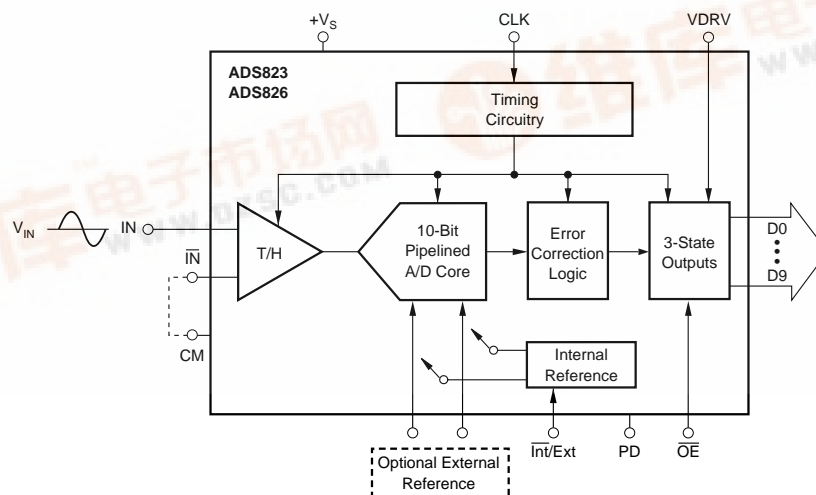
$+V_S$

CLK

VDRV

ADS823
ADS826

Timing Circuitry

$V_{IN}$

IN

$\overline{IN}$

CM

T/H

10-Bit Pipelined A/D Core

Error Correction Logic

3-State Outputs

D0
D9

Internal Reference

$\overline{Int}$/Ext

PD

$\overline{OE}$

Optional External Reference